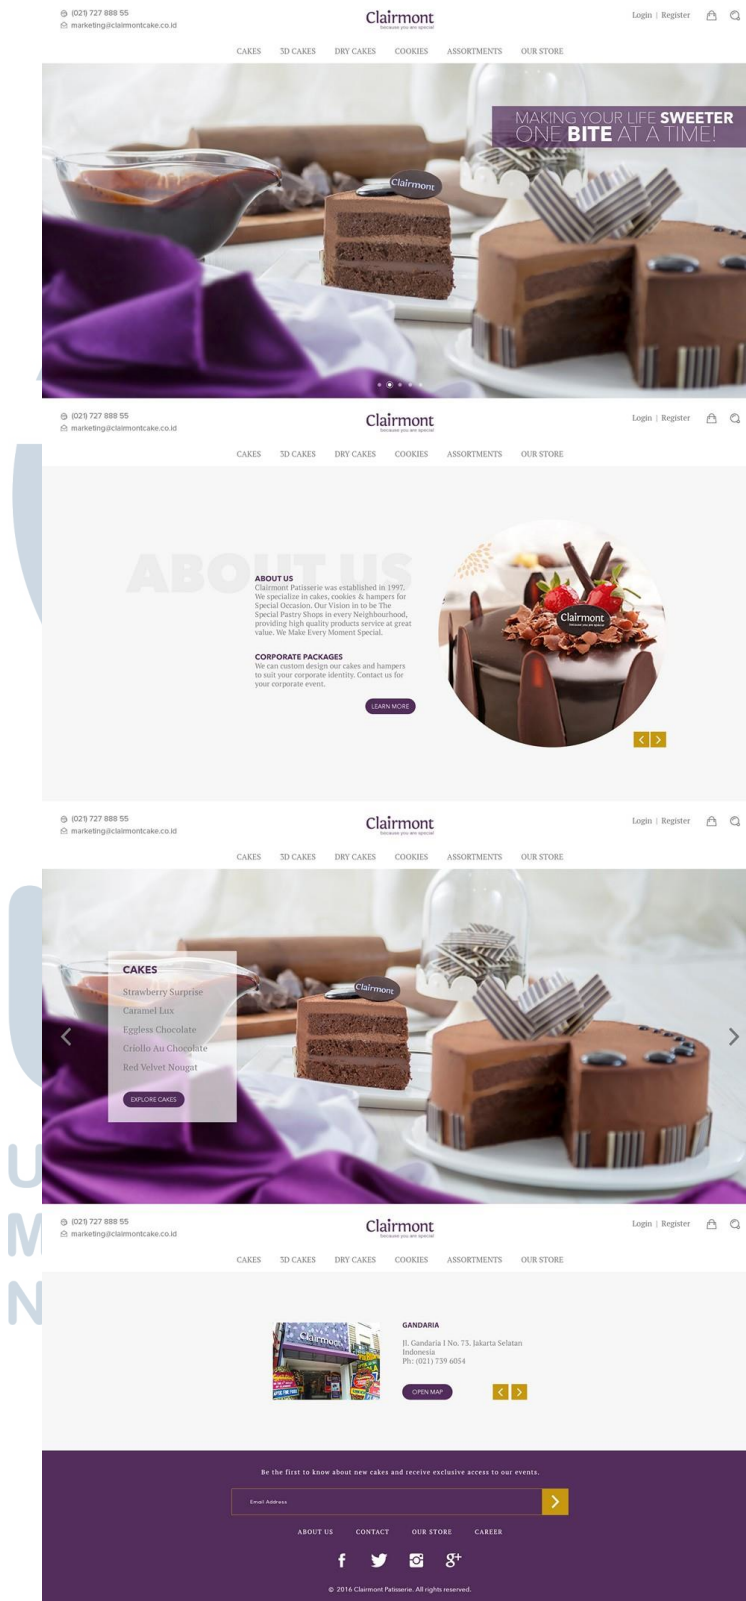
(021) 727 888 55
marketing@clairmontcake.co.id

Clairmont

Login | Register

CAKES 3D CAKES DRY CAKES COOKIES ASSORTMENTS OUR STORE

MAKING YOUR LIFE SWEETER ONE BITE AT A TIME!

Clairmont

(021) 727 888 55
marketing@clairmontcake.co.id

Clairmont
Because you are special

Login | Register

CAKES 3D CAKES DRY CAKES COOKIES ASSORTMENTS OUR STORE

ABOUT US

ABOUT US
Clairmont Patisserie was established in 1997. We specialize in cakes, cookies & hampers for Special Occasion. Our Vision in to be The Special Pastry Shop in every Neighbourhood, providing high quality products service at great value. We Make Every Moment Special.

CORPORATE PACKAGES
We can custom design our cakes and hampers to suit your corporate identity. Contact us for your corporate event.

LEARN MORE

Clairmont

(021) 727 888 55
marketing@clairmontcake.co.id

Clairmont
Because you are special

Login | Register

CAKES 3D CAKES DRY CAKES COOKIES ASSORTMENTS OUR STORE

CAKES
Strawberry Surprise
Caramel Lux
Eggless Chocolate
Criollo Au Chocolate
Red Velvet Nougat

EXPLORE CAKES

Clairmont

(021) 727 888 55
marketing@clairmontcake.co.id

Clairmont
Because you are special

Login | Register

CAKES 3D CAKES DRY CAKES COOKIES ASSORTMENTS OUR STORE

Clairmont

GANDARIA
Jl. Gandaria I No. 73, Jakarta Selatan
Indonesia
Ph: (021) 739 6054

OPEN MAP

Be the first to know about new cakes and receive exclusive access to our events.

Email Address

ABOUT US CONTACT OUR STORE CAREER

© 2016 Clairmont Patisserie. All rights reserved.